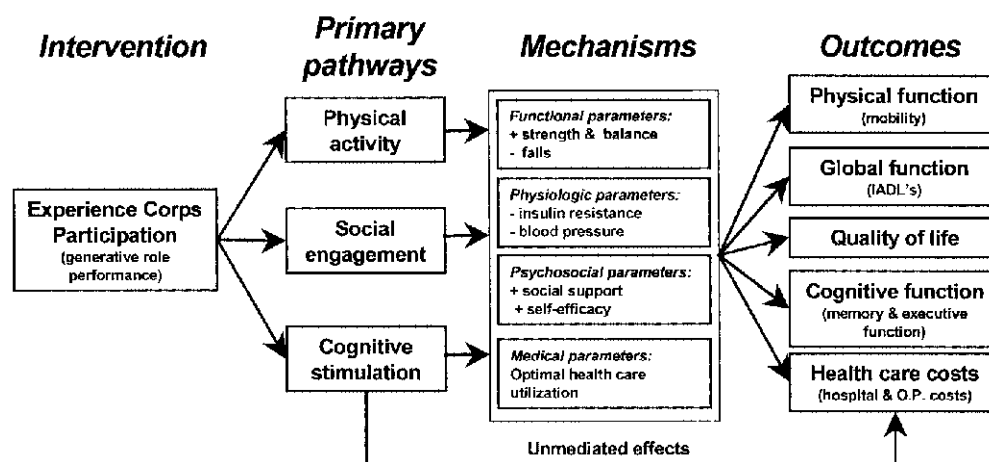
Intervention

Primary pathways

Mechanisms

Outcomes

Experience Corps Participation
(generative role performance)

Physical activity

Social engagement

Cognitive stimulation

Functional parameters:
+ strength & balance
- falls

Physiologic parameters:
- insulin resistance
- blood pressure

Psychosocial parameters:
+ social support
+ self-efficacy

Medical parameters:
Optimal health care utilization

Physical function
(mobility)

Global function
(IADL's)

Quality of life

Cognitive function
(memory & executive function)

Health care costs
(hospital & O.P. costs)

Unmediated effects